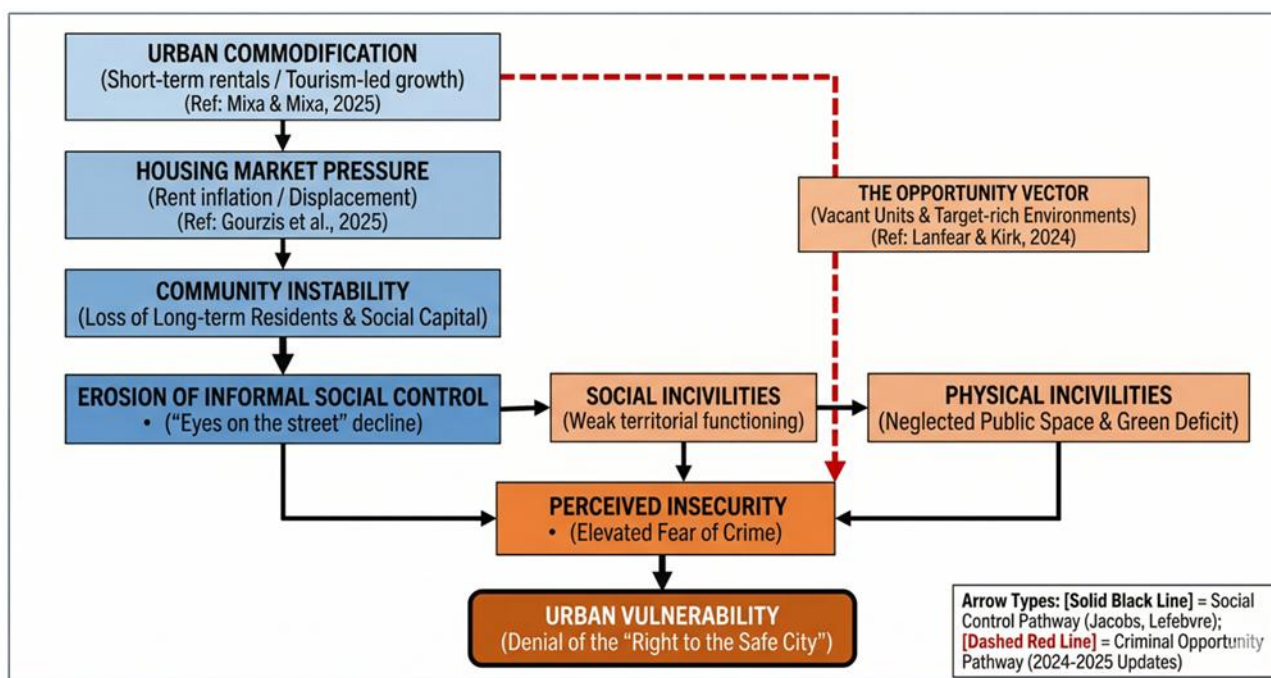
URBAN COMMODIFICATION
(Short-term rentals / Tourism-led growth)
(Ref: Mixa & Mixa, 2025)

HOUSING MARKET PRESSURE
(Rent inflation / Displacement)
(Ref: Gourzis et al., 2025)

THE OPPORTUNITY VECTOR
(Vacant Units & Target-rich Environments)
(Ref: Lanfear & Kirk, 2024)

COMMUNITY INSTABILITY
(Loss of Long-term Residents & Social Capital)

EROSION OF INFORMAL SOCIAL CONTROL
• ("Eyes on the street" decline)

SOCIAL INCIVILITIES
(Weak territorial functioning)

PHYSICAL INCIVILITIES
(Neglected Public Space & Green Deficit)

PERCEIVED INSECURITY
• (Elevated Fear of Crime)

URBAN VULNERABILITY
(Denial of the "Right to the Safe City")

Arrow Types: [Solid Black Line] = Social Control Pathway (Jacobs, Lefebvre); [Dashed Red Line] = Criminal Opportunity Pathway (2024-2025 Updates)